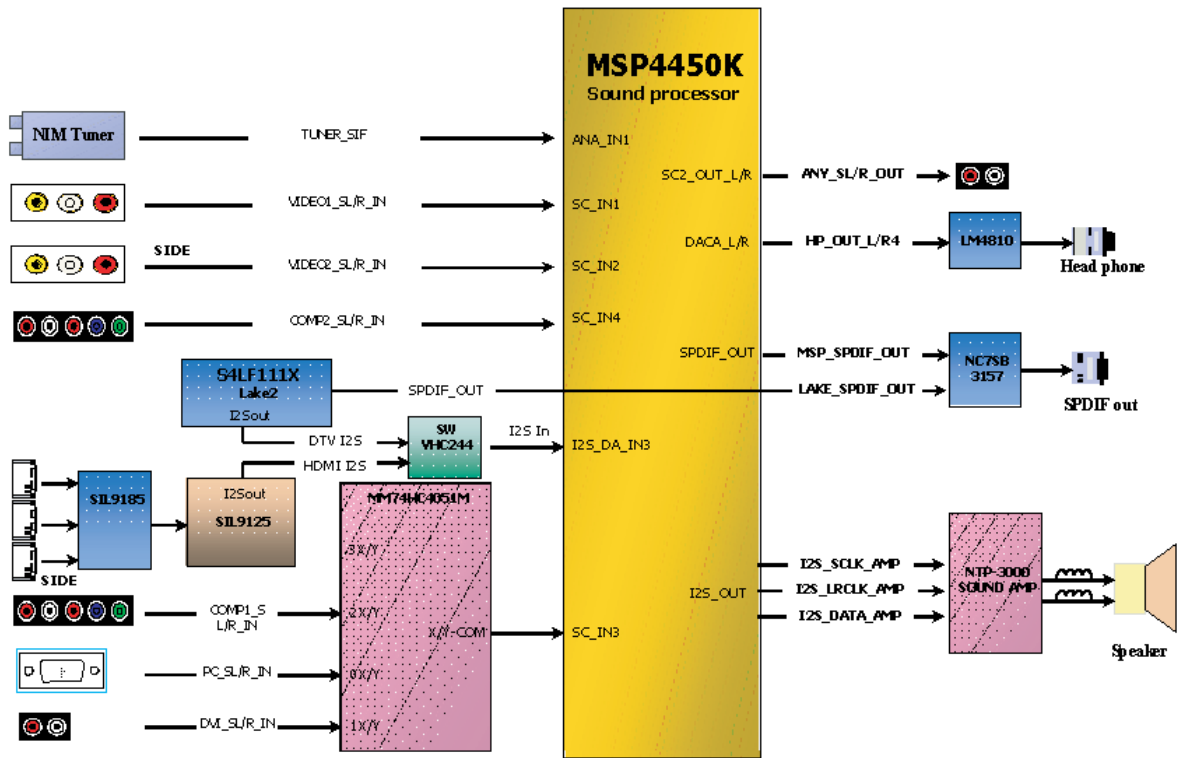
MSP4450K
Sound processor

NIM Tuner
TUNER_SIF
ANA_IN1
SC2_OUT_L/R
ANY_SL/R_OUT
VIDEO1_SL/R_IN
SC_IN1
DACA_L/R
HP_OUT_L/R4
LM4810
Head phone
SIDE
VIDEO2_SL/R_IN
SC_IN2
COMP2_SL/R_IN
SC_IN4
SPDIF_OUT
MSP_SPDIF_OUT
NC7SB 3157
S4LF111X
Lake2
I2Sout
SPDIF_OUT
LAKE_SPDIF_OUT
SPDIF out
DTV I2S
SW VHC244
I2S In
I2S_DA_IN3
HDMI I2S
SIL9185
I2Sout
SIL9125
NM74HC4051M
SIDE
3X/Y
I2S_SCLK_AMP
I2S_OUT
I2S_LRCLK_AMP
NTP-3000 SOUND AMP
I2S_DATA_AMP
COMP1_S L/R_IN
2X/Y
X/Y-COM
SC_IN3
Speaker
PC_SL/R_IN
0X/Y
DVI_SL/R_IN
1X/Y